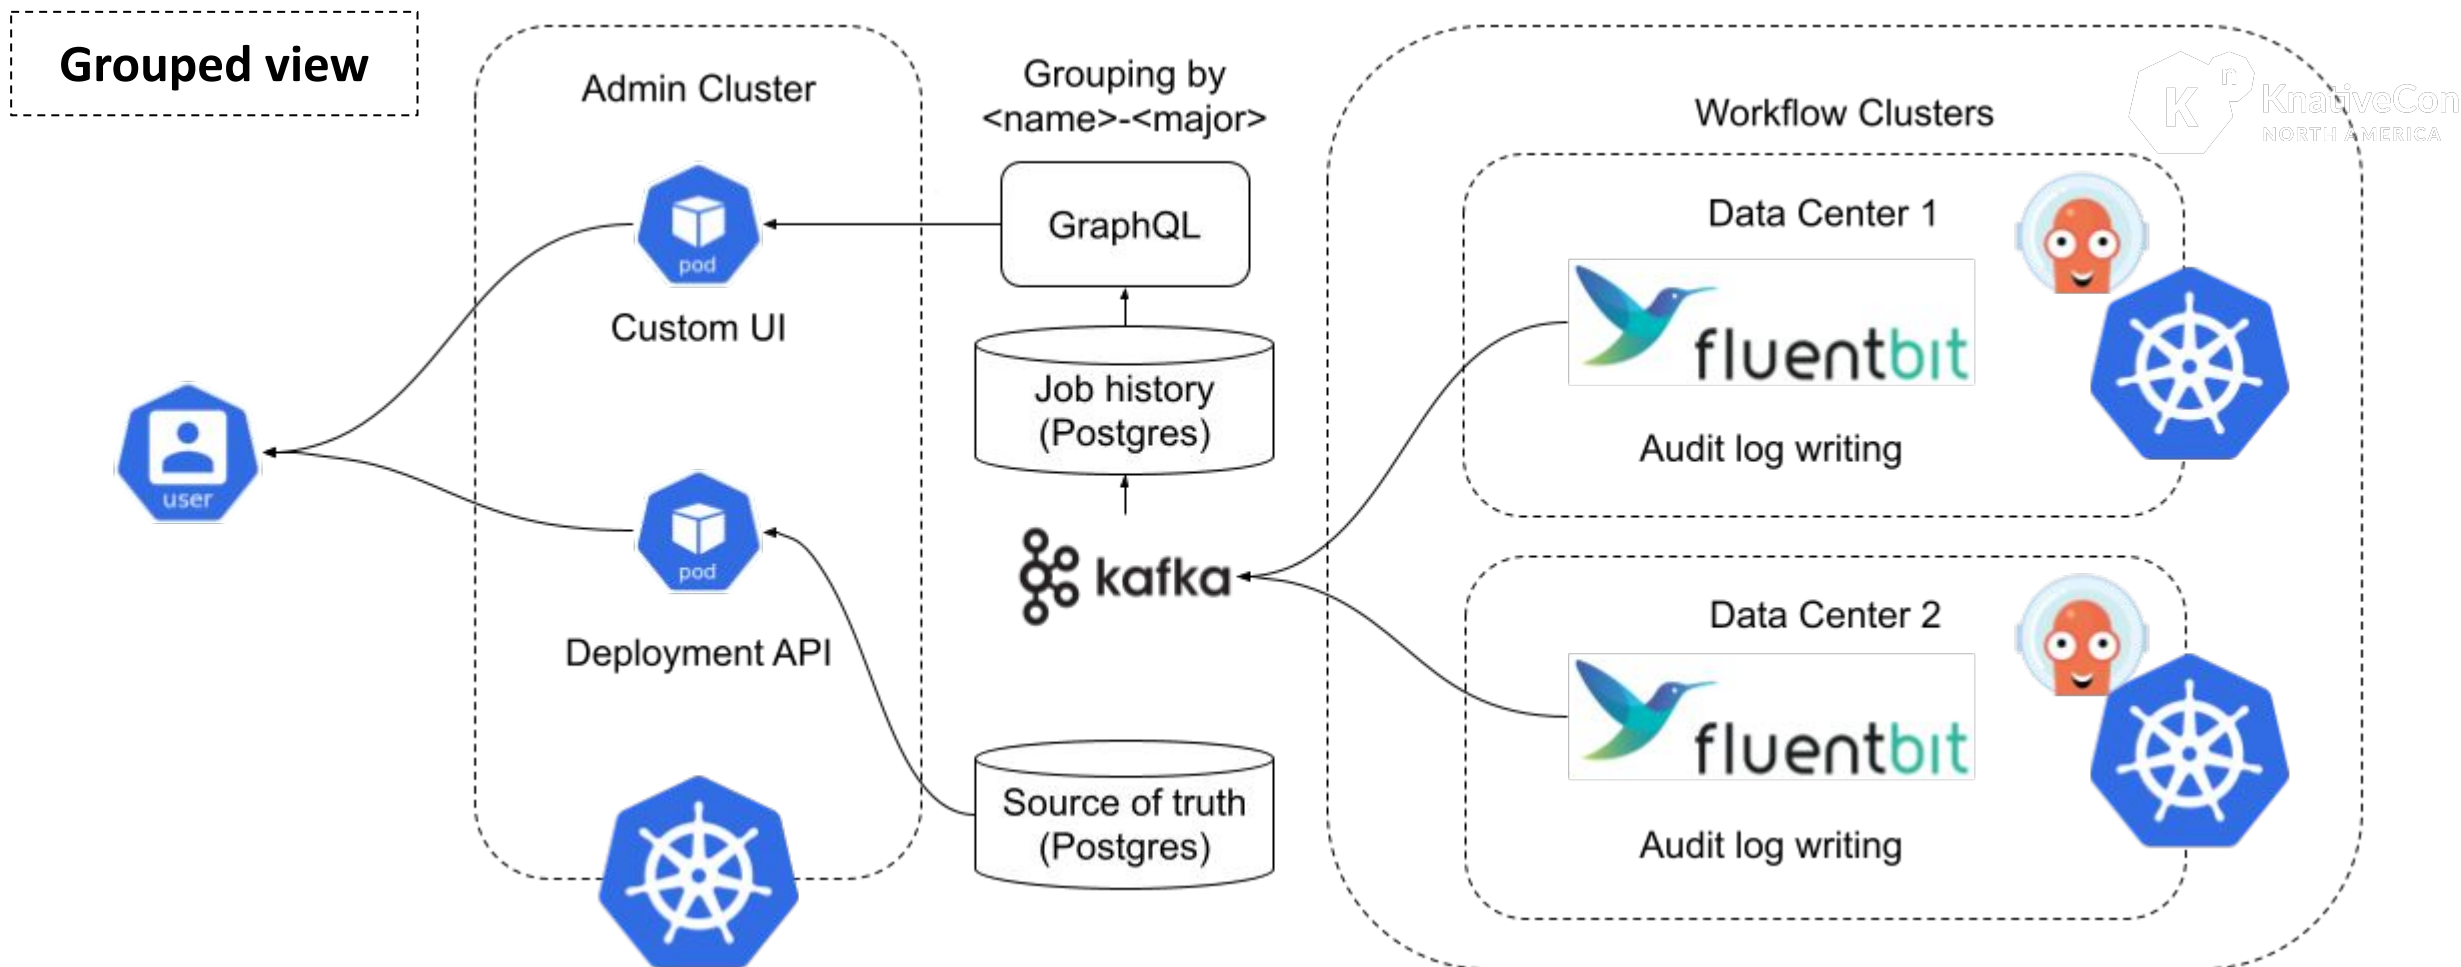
Grouped view

Admin Cluster

pod
Custom UI

user

pod
Deployment API

Grouping by <name>-<major>

GraphQL

Job history (Postgres)

kafka

Source of truth (Postgres)

Workflow Clusters

KnativeCon NORTH AMERICA

Data Center 1

fluentbit

Audit log writing

Data Center 2

fluentbit

Audit log writing